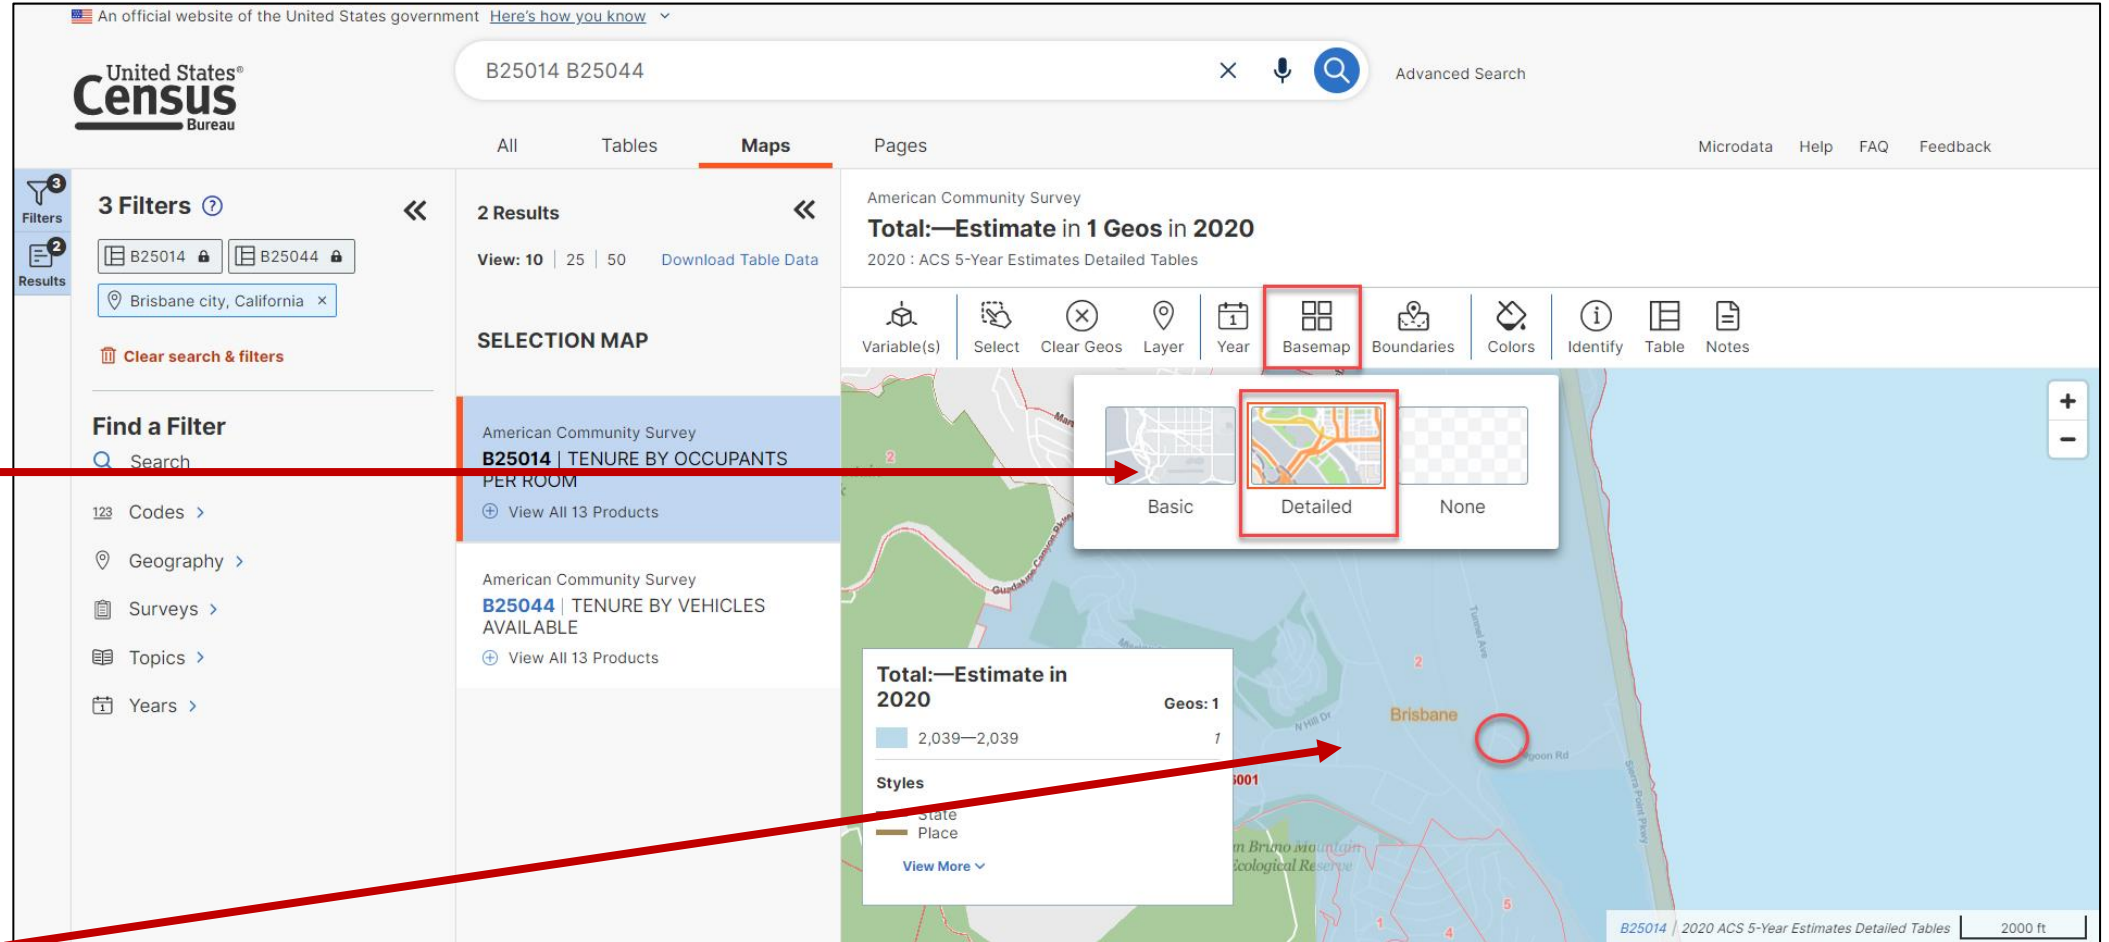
An official website of the United States government Here's how you know

United States® Census Bureau

B25014 B25044

Advanced Search

All Tables Maps Pages

Microdata Help FAQ Feedback

3 Filters 3 Results 2

3 Filters

B25014 B25044

Brisbane city, California ×

Clear search & filters

Find a Filter

Search

Codes

Geography

Surveys

Topics

Years

2 Results

View: 10 | 25 | 50 Download Table Data

SELECTION MAP

American Community Survey
B25014 | TENURE BY OCCUPANTS PER ROOM
View All 13 Products

American Community Survey
B25044 | TENURE BY VEHICLES AVAILABLE
View All 13 Products

American Community Survey
Total:—Estimate in 1 Geos in 2020
2020 : ACS 5-Year Estimates Detailed Tables

Variable(s) Select Clear Geos Layer Year Basemap Boundaries Colors Identify Table Notes

Basic Detailed None

Total:—Estimate in 2020
Geos: 1
2,039—2,039 1

Styles
State
Place

View More

Brisbane

San Bruno Mountain Ecological Reserve

B25014 | 2020 ACS 5-Year Estimates Detailed Tables 2000 ft